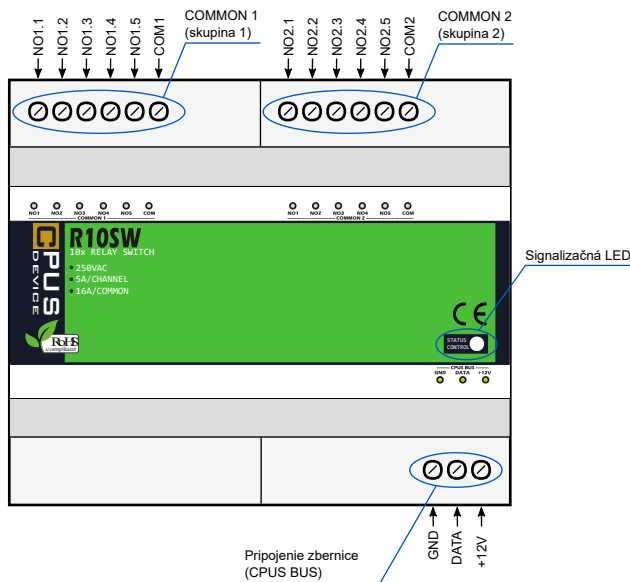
NO1.1 NO1.2 NO1.3 NO1.4 NO1.5 COM1

COMMON 1
(skupina 1)

NO2.1 NO2.2 NO2.3 NO2.4 NO2.5 COM2

COMMON 2
(skupina 2)

NO1 NO2 NO3 NO4 NO5 COM
COMMON 1

NO1 NO2 NO3 NO4 NO5 COM
COMMON 2

CPUS DEVICE

R10SW
10x RELAY SWITCH
250VAC
5A/CHANNEL
16A/COMMON

RoHS compliant

CE

STATUS CONTROL

Signalizačná LED

CPUS BUS
GND DATA +12V

GND DATA +12V

Pripojenie zbernice
(CPUS BUS)